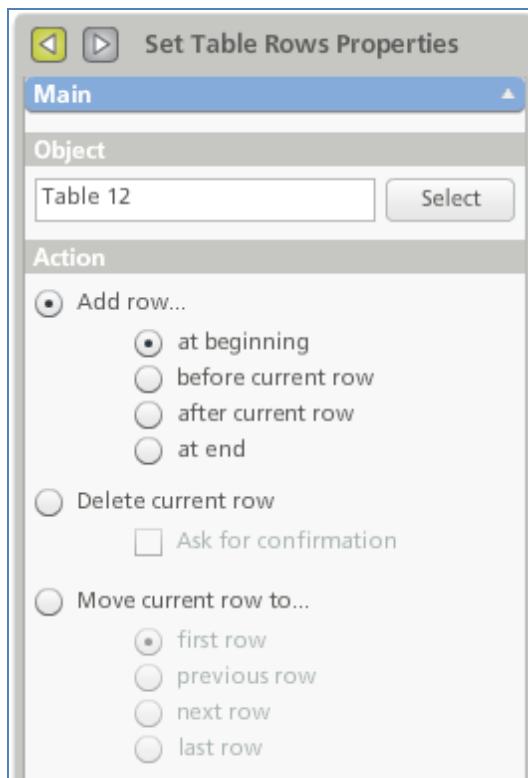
Set Table Rows Properties

Main

Object

Table 12

Select

Action

Add row...

at beginning

before current row

after current row

at end

Delete current row

Ask for confirmation

Move current row to...

first row

previous row

next row

last row